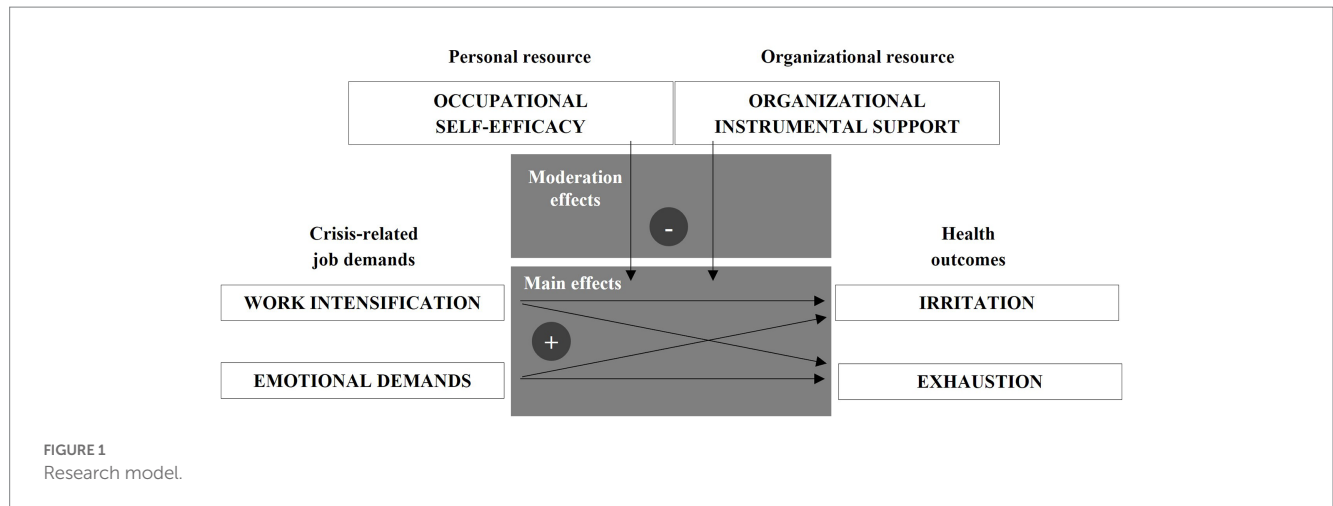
Personal resource

Organizational resource

OCCUPATIONAL SELF-EFFICACY

ORGANIZATIONAL INSTRUMENTAL SUPPORT

Moderation effects

-

Crisis-related job demands

Health outcomes

Main effects

WORK INTENSIFICATION

IRRITATION

+

EMOTIONAL DEMANDS

EXHAUSTION

FIGURE 1
Research model.